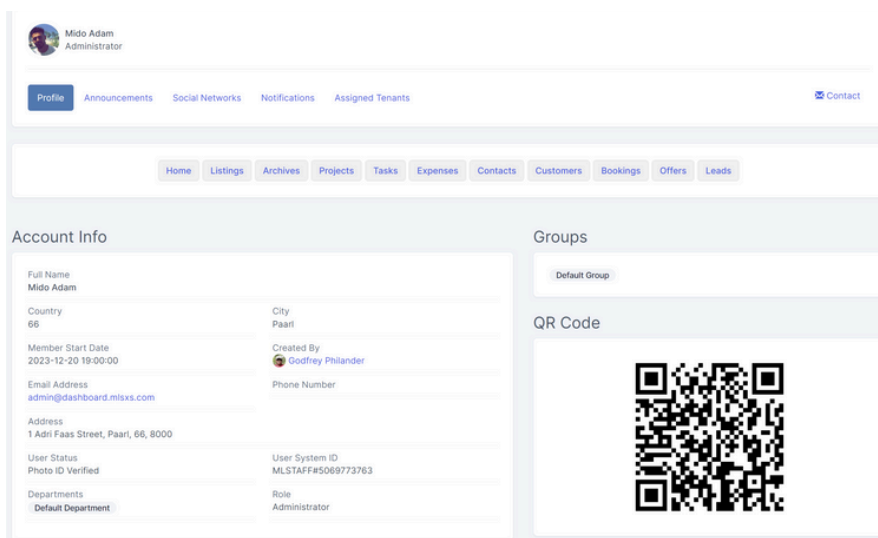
Mido Adam
Administrator

Profile Announcements Social Networks Notifications Assigned Tenants

Contact

Home Listings Archives Projects Tasks Expenses Contacts Customers Bookings Offers Leads

Account Info

Full Name
Mido Adam

Country
66

City
Paarl

Member Start Date
2023-12-20 19:00:00

Created By
Godfrey Philander

Email Address
admin@dashboard.mlsxs.com

Phone Number

Address
1 Adri Faas Street, Paarl, 66, 8000

User Status
Photo ID Verified

User System ID
MLSTAFF#5069773763

Departments
Default Department

Role
Administrator

Groups

Default Group

QR Code